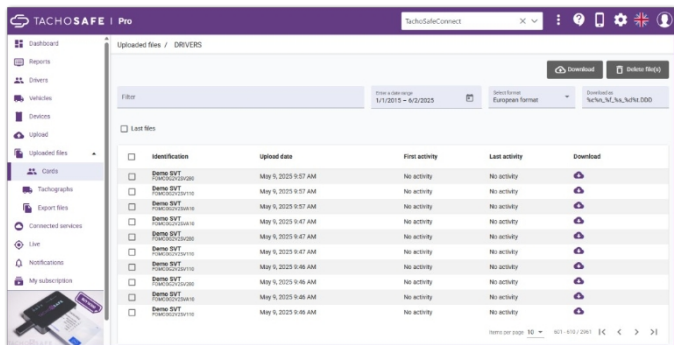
TACHOSAFE | Pro

TachoSafeConnect

Dashboard
Reports
Drivers
Vehicles
Devices
Upload
Uploaded files
Cards
Tachographs
Export files
Connected services
Live
Notifications
My subscription

Uploaded files / DRIVERS

Download
Delete file(s)

Filter

Enter a date range
1/1/2015 – 6/2/2025

Select format
European format

Download as
%c%n_%f_%s_%Y%t.DDD

Last files

| | Identification | Upload date | First activity | Last activity | Download |
|---|---|---|---|---|---|
| | Demo SVT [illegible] | May 9, 2025 9:57 AM | No activity | No activity | |
| | Demo SVT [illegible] | May 9, 2025 9:57 AM | No activity | No activity | |
| | Demo SVT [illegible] | May 9, 2025 9:57 AM | No activity | No activity | |
| | Demo SVT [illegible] | May 9, 2025 9:47 AM | No activity | No activity | |
| | Demo SVT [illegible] | May 9, 2025 9:47 AM | No activity | No activity | |
| | Demo SVT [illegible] | May 9, 2025 9:47 AM | No activity | No activity | |
| | Demo SVT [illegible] | May 9, 2025 9:46 AM | No activity | No activity | |
| | Demo SVT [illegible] | May 9, 2025 9:46 AM | No activity | No activity | |
| | Demo SVT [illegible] | May 9, 2025 9:46 AM | No activity | No activity | |
| | Demo SVT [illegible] | May 9, 2025 9:46 AM | No activity | No activity | |

Items per page 10   601 – 610 / 2961